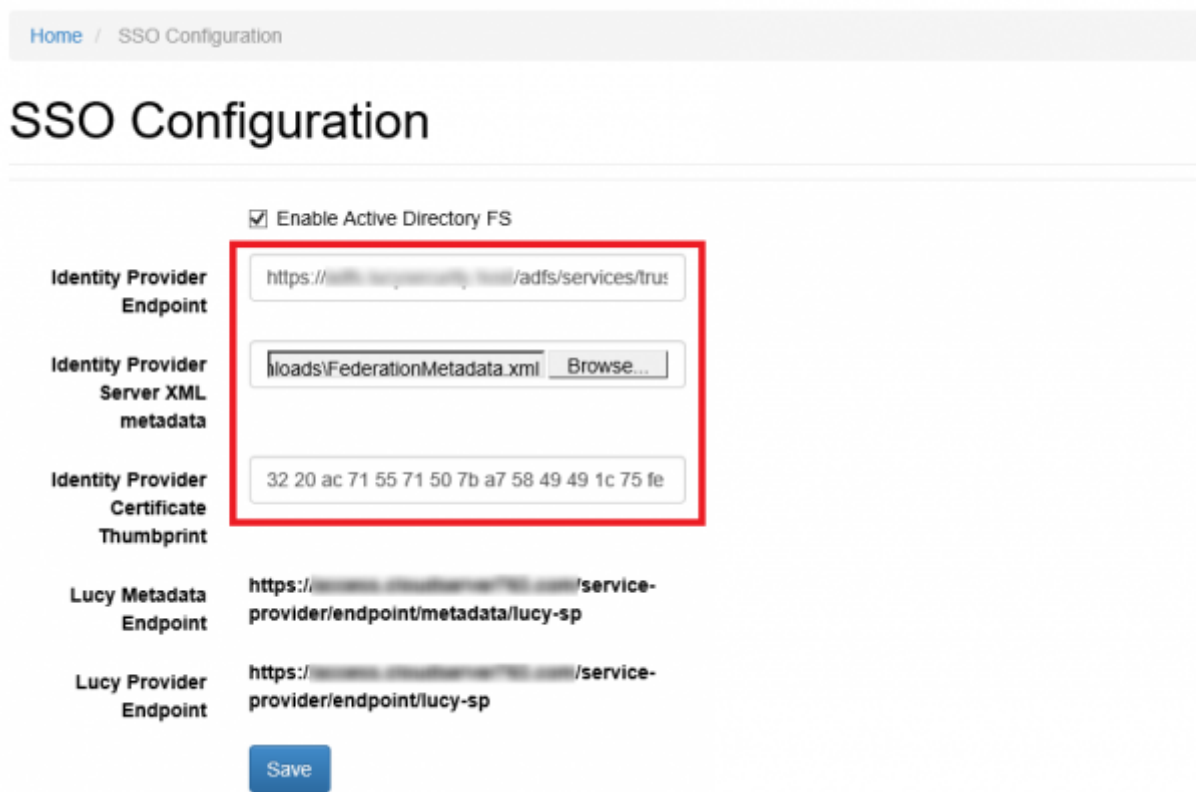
Home / SSO Configuration

SSO Configuration

☑ Enable Active Directory FS

Identity Provider Endpoint
https://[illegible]/adfs/services/trus

Identity Provider Server XML metadata
nloads\FederationMetadata.xml Browse...

Identity Provider Certificate Thumbprint
32 20 ac 71 55 71 50 7b a7 58 49 49 1c 75 fe

Lucy Metadata Endpoint
https://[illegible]/service-provider/endpoint/metadata/lucy-sp

Lucy Provider Endpoint
https://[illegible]/service-provider/endpoint/lucy-sp

Save